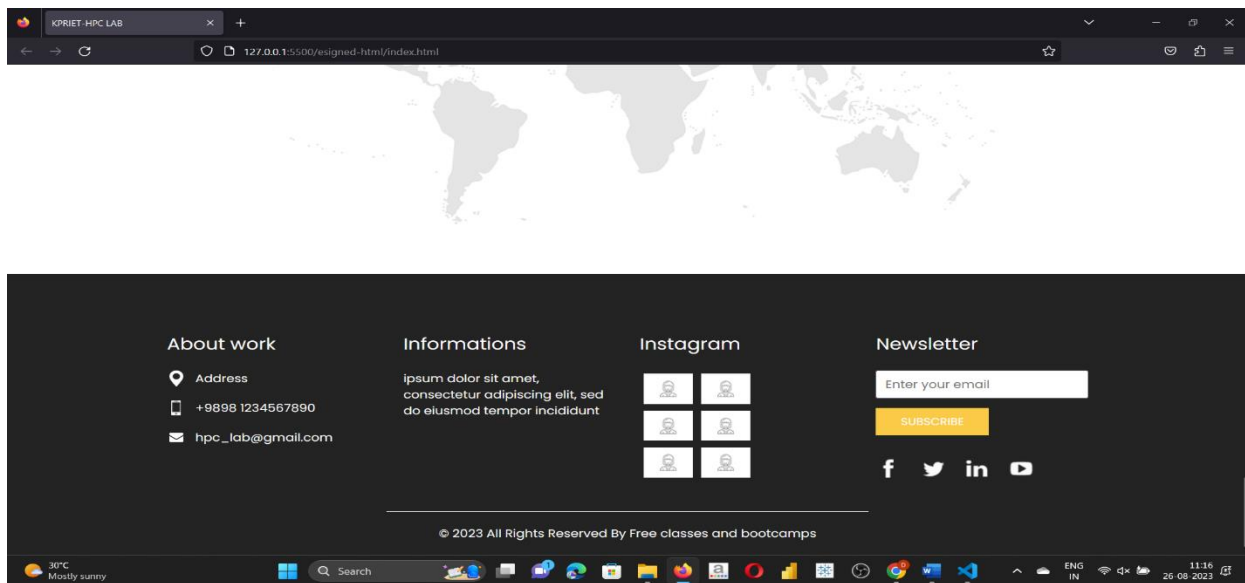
KPRIET-HPC LAB

127.0.0.1:5500/esigned-html/index.html

About work

Address

+9898 1234567890

hpc_lab@gmail.com

Informations

ipsum dolor sit amet, consectetur adipiscing elit, sed do eiusmod tempor incididunt

Instagram

Newsletter

Enter your email

SUBSCRIBE

f in

© 2023 All Rights Reserved By Free classes and bootcamps

30°C
Mostly sunny

Search

ENG
IN

11:16
26-08-2023